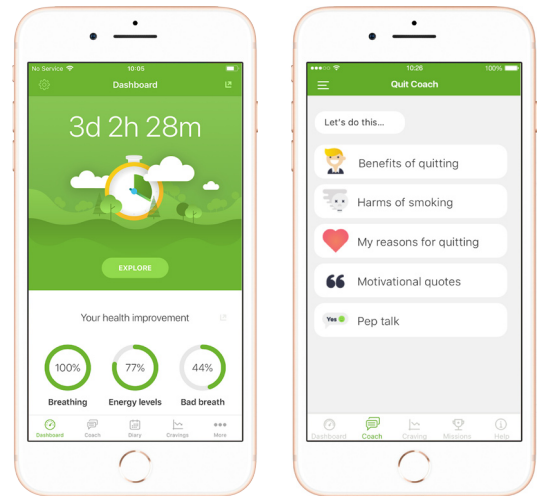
No Service 10:05

Dashboard

3d 2h 28m

EXPLORE

Your health improvement

100%
Breathing

77%
Energy levels

44%
Bad breath

Dashboard Coach Diary Cravings More

10:26 100%

Quit Coach

Let's do this...

Benefits of quitting

Harms of smoking

My reasons for quitting

Motivational quotes

Yes
Pep talk

Dashboard Coach Craving Missions Help